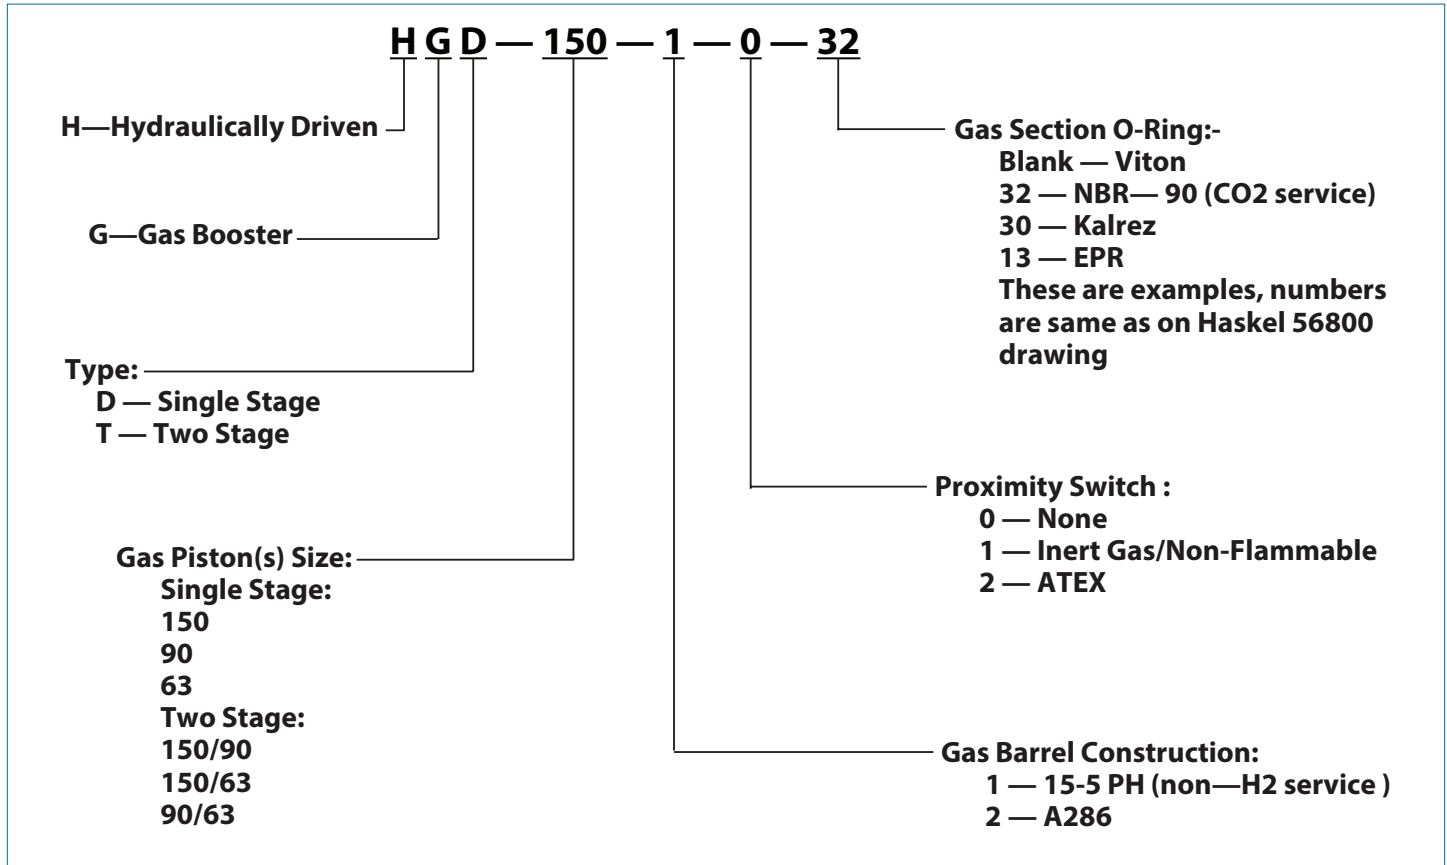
H G D — 150 — 1 — 0 — 32

H—Hydraulically Driven

G—Gas Booster

Type:
D — Single Stage
T — Two Stage

Gas Piston(s) Size:
Single Stage:
150
90
63
Two Stage:
150/90
150/63
90/63

Gas Section O-Ring:-
Blank — Viton
32 — NBR— 90 (CO2 service)
30 — Kalrez
13 — EPR
These are examples, numbers are same as on Haskel 56800 drawing

Proximity Switch :
0 — None
1 — Inert Gas/Non-Flammable
2 — ATEX

Gas Barrel Construction:
1 — 15-5 PH (non—H2 service )
2 — A286